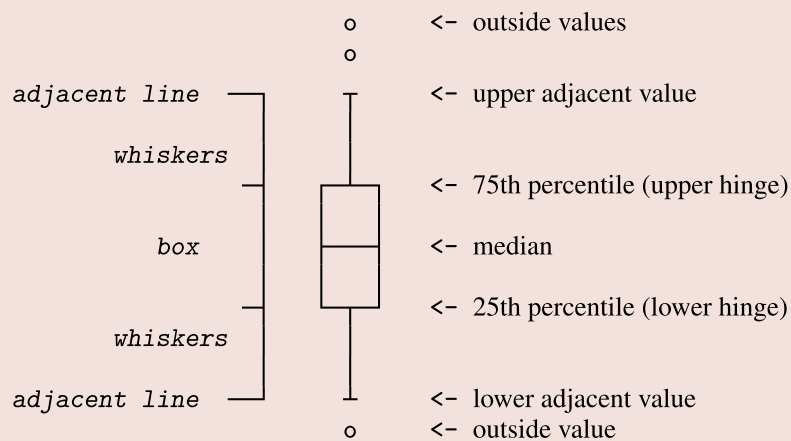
<- outside values

adjacent line

<- upper adjacent value

whiskers

<- 75th percentile (upper hinge)

box

<- median

<- 25th percentile (lower hinge)

whiskers

adjacent line

<- lower adjacent value

<- outside value